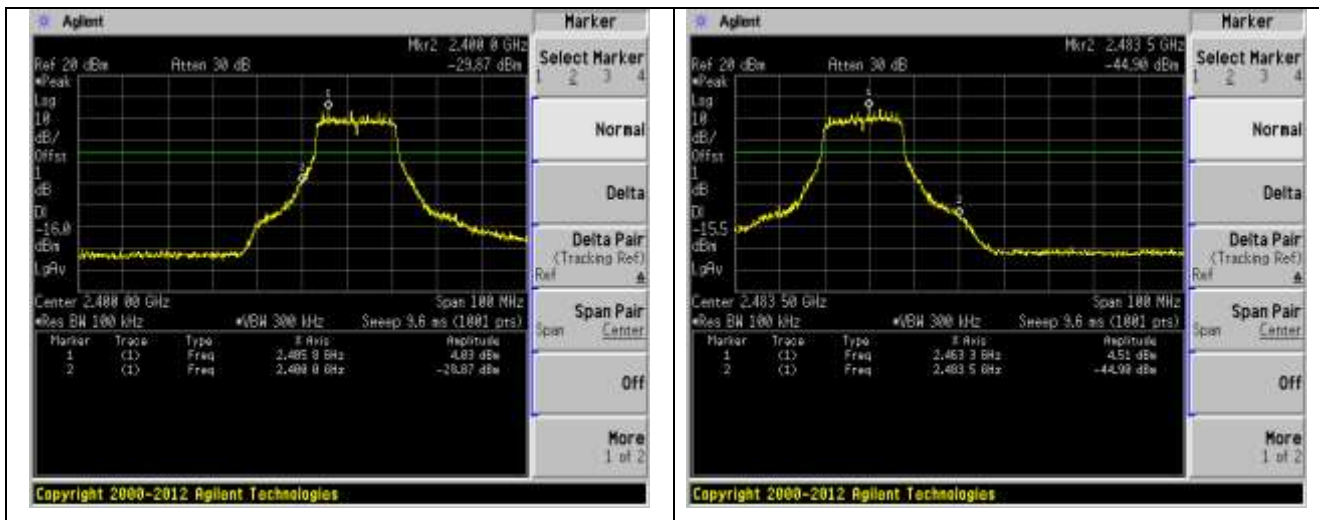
Agilent

Mkr2 2.400 0 GHz
Ref 20 dBm Atten 30 dB -29.87 dBm
#Peak
Log
10
dB/
Offst
1
dB
Dl
-16.0
dBm
LgAv

1
2

Center 2.400 00 GHz Span 100 MHz
#Res BW 100 kHz #VBW 300 kHz Sweep 9.6 ms (1001 pts)

| Marker | Trace | Type | X Axis | Amplitude |
|---|---|---|---|---|
| 1 | (1) | Freq | 2.405 0 GHz | 4.03 dBm |
| 2 | (1) | Freq | 2.400 0 GHz | -29.87 dBm |

Marker
Select Marker
1 2 3 4
Normal
Delta
Delta Pair
(Tracking Ref)
Ref
Span Pair
Span Center
Off
More
1 of 2

Copyright 2000-2012 Agilent Technologies

Agilent

Mkr2 2.483 5 GHz
Ref 20 dBm Atten 30 dB -44.90 dBm
#Peak
Log
10
dB/
Offst
1
dB
Dl
-15.5
dBm
LgAv

1
2

Center 2.483 50 GHz Span 100 MHz
#Res BW 100 kHz #VBW 300 kHz Sweep 9.6 ms (1001 pts)

| Marker | Trace | Type | X Axis | Amplitude |
|---|---|---|---|---|
| 1 | (1) | Freq | 2.463 3 GHz | 4.51 dBm |
| 2 | (1) | Freq | 2.483 5 GHz | -44.90 dBm |

Marker
Select Marker
1 2 3 4
Normal
Delta
Delta Pair
(Tracking Ref)
Ref
Span Pair
Span Center
Off
More
1 of 2

Copyright 2000-2012 Agilent Technologies